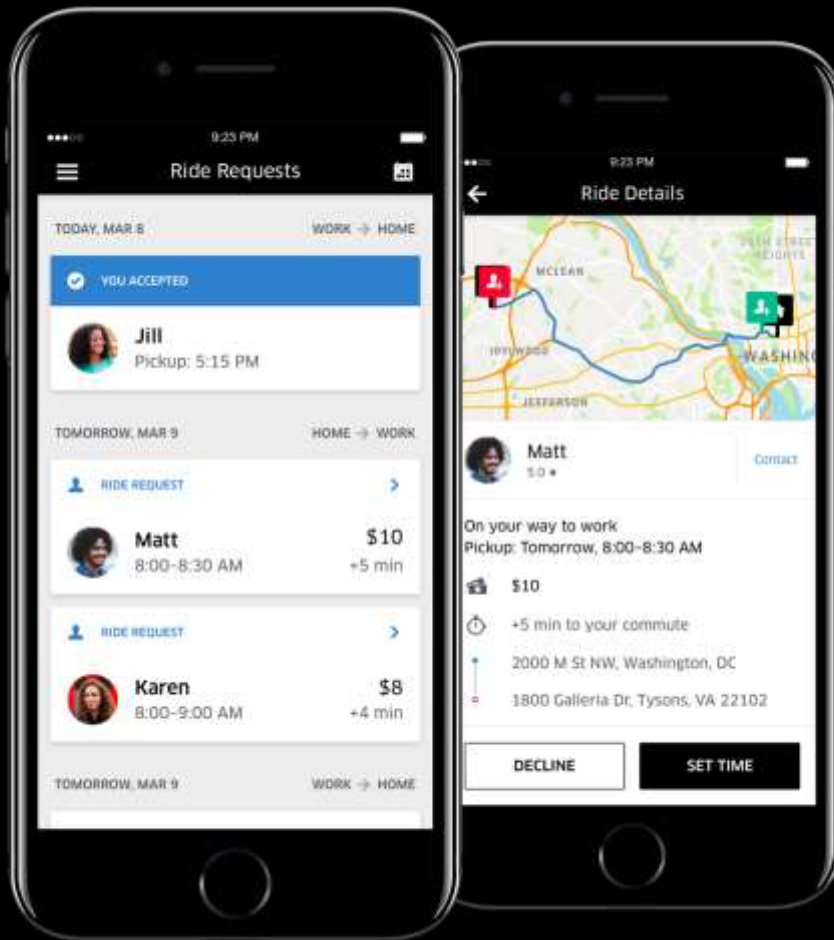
9:23 PM

Ride Requests

TODAY, MAR 8

WORK → HOME

YOU ACCEPTED

Jill

Pickup: 5:15 PM

TOMORROW, MAR 9

HOME → WORK

RIDE REQUEST

Matt

8:00–8:30 AM

$10

+5 min

RIDE REQUEST

Karen

8:00–9:00 AM

$8

+4 min

TOMORROW, MAR 9

WORK → HOME

9:23 PM

Ride Details

MCLEAN

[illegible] HEIGHTS

IDYLWOOD

WASHIN

JEFFERSON

Matt

5.0 ★

Contact

On your way to work

Pickup: Tomorrow, 8:00–8:30 AM

$10

+5 min to your commute

2000 M St NW, Washington, DC

1800 Galleria Dr, Tysons, VA 22102

DECLINE

SET TIME